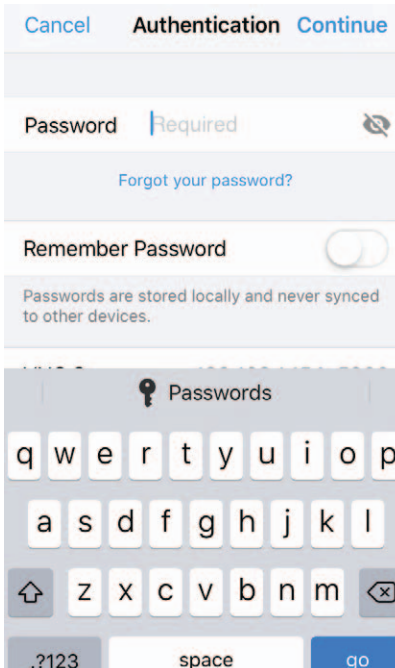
Cancel Authentication Continue

Password Required

Forgot your password?

Remember Password

Passwords are stored locally and never synced to other devices.

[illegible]

Passwords

q w e r t y u i o p

a s d f g h j k l

z x c v b n m

.?123 space go